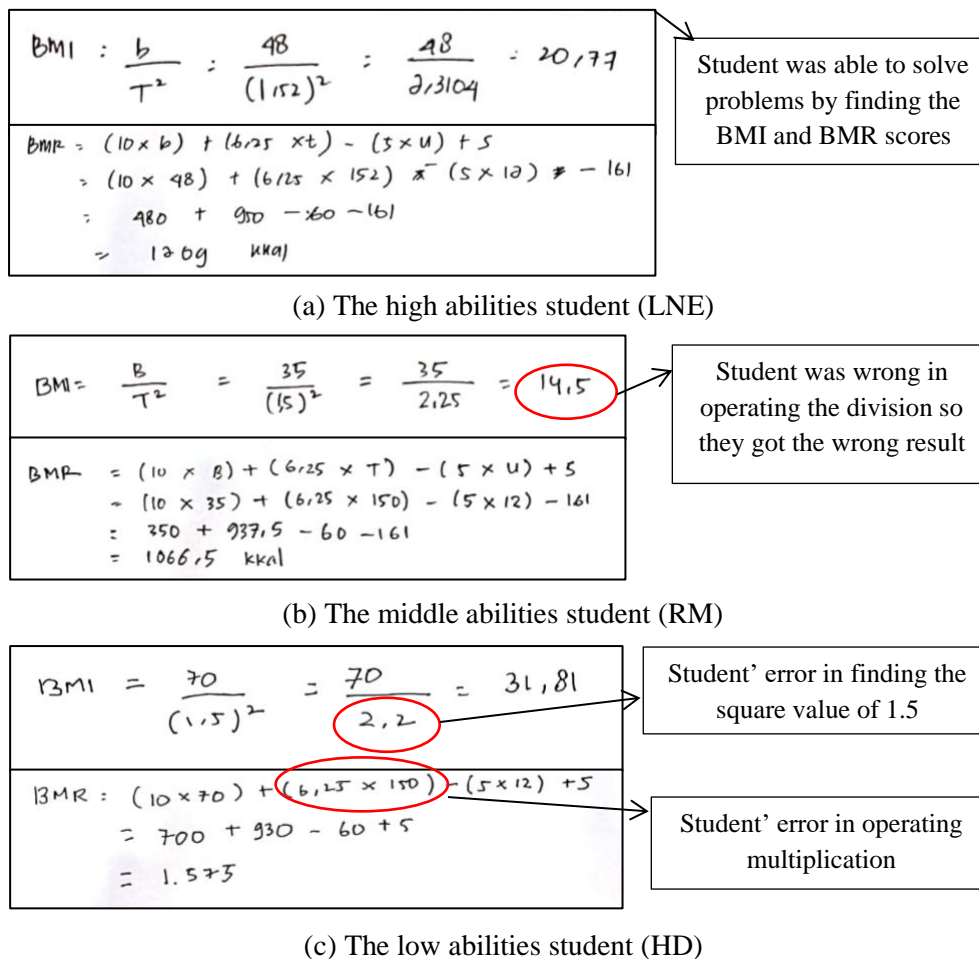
BMI : $\frac{b}{T^2}$ : $\frac{48}{(1,52)^2}$ : $\frac{48}{2,3104}$ : 20,77

BMR = $(10 \times b) + (6,25 \times t) - (5 \times u) + 5$
= $(10 \times 48) + (6,25 \times 152) - (5 \times 12) - 161$
= $480 + 950 - 60 - 161$
= 1209 kkal

Student was able to solve problems by finding the BMI and BMR scores

(a) The high abilities student (LNE)

BMI = $\frac{B}{T^2}$ = $\frac{35}{(15)^2}$ = $\frac{35}{2,25}$ = 14,5

BMR = $(10 \times B) + (6,25 \times T) - (5 \times U) + 5$
= $(10 \times 35) + (6,25 \times 150) - (5 \times 12) - 161$
= $350 + 937,5 - 60 - 161$
= 1066,5 kkal

Student was wrong in operating the division so they got the wrong result

(b) The middle abilities student (RM)

BMI = $\frac{70}{(1,5)^2}$ = $\frac{70}{2,2}$ = 31,81

BMR : $(10 \times 70) + (6,25 \times 150) - (5 \times 12) + 5$
= $700 + 930 - 60 + 5$
= 1.575

Student' error in finding the square value of 1.5

Student' error in operating multiplication

(c) The low abilities student (HD)